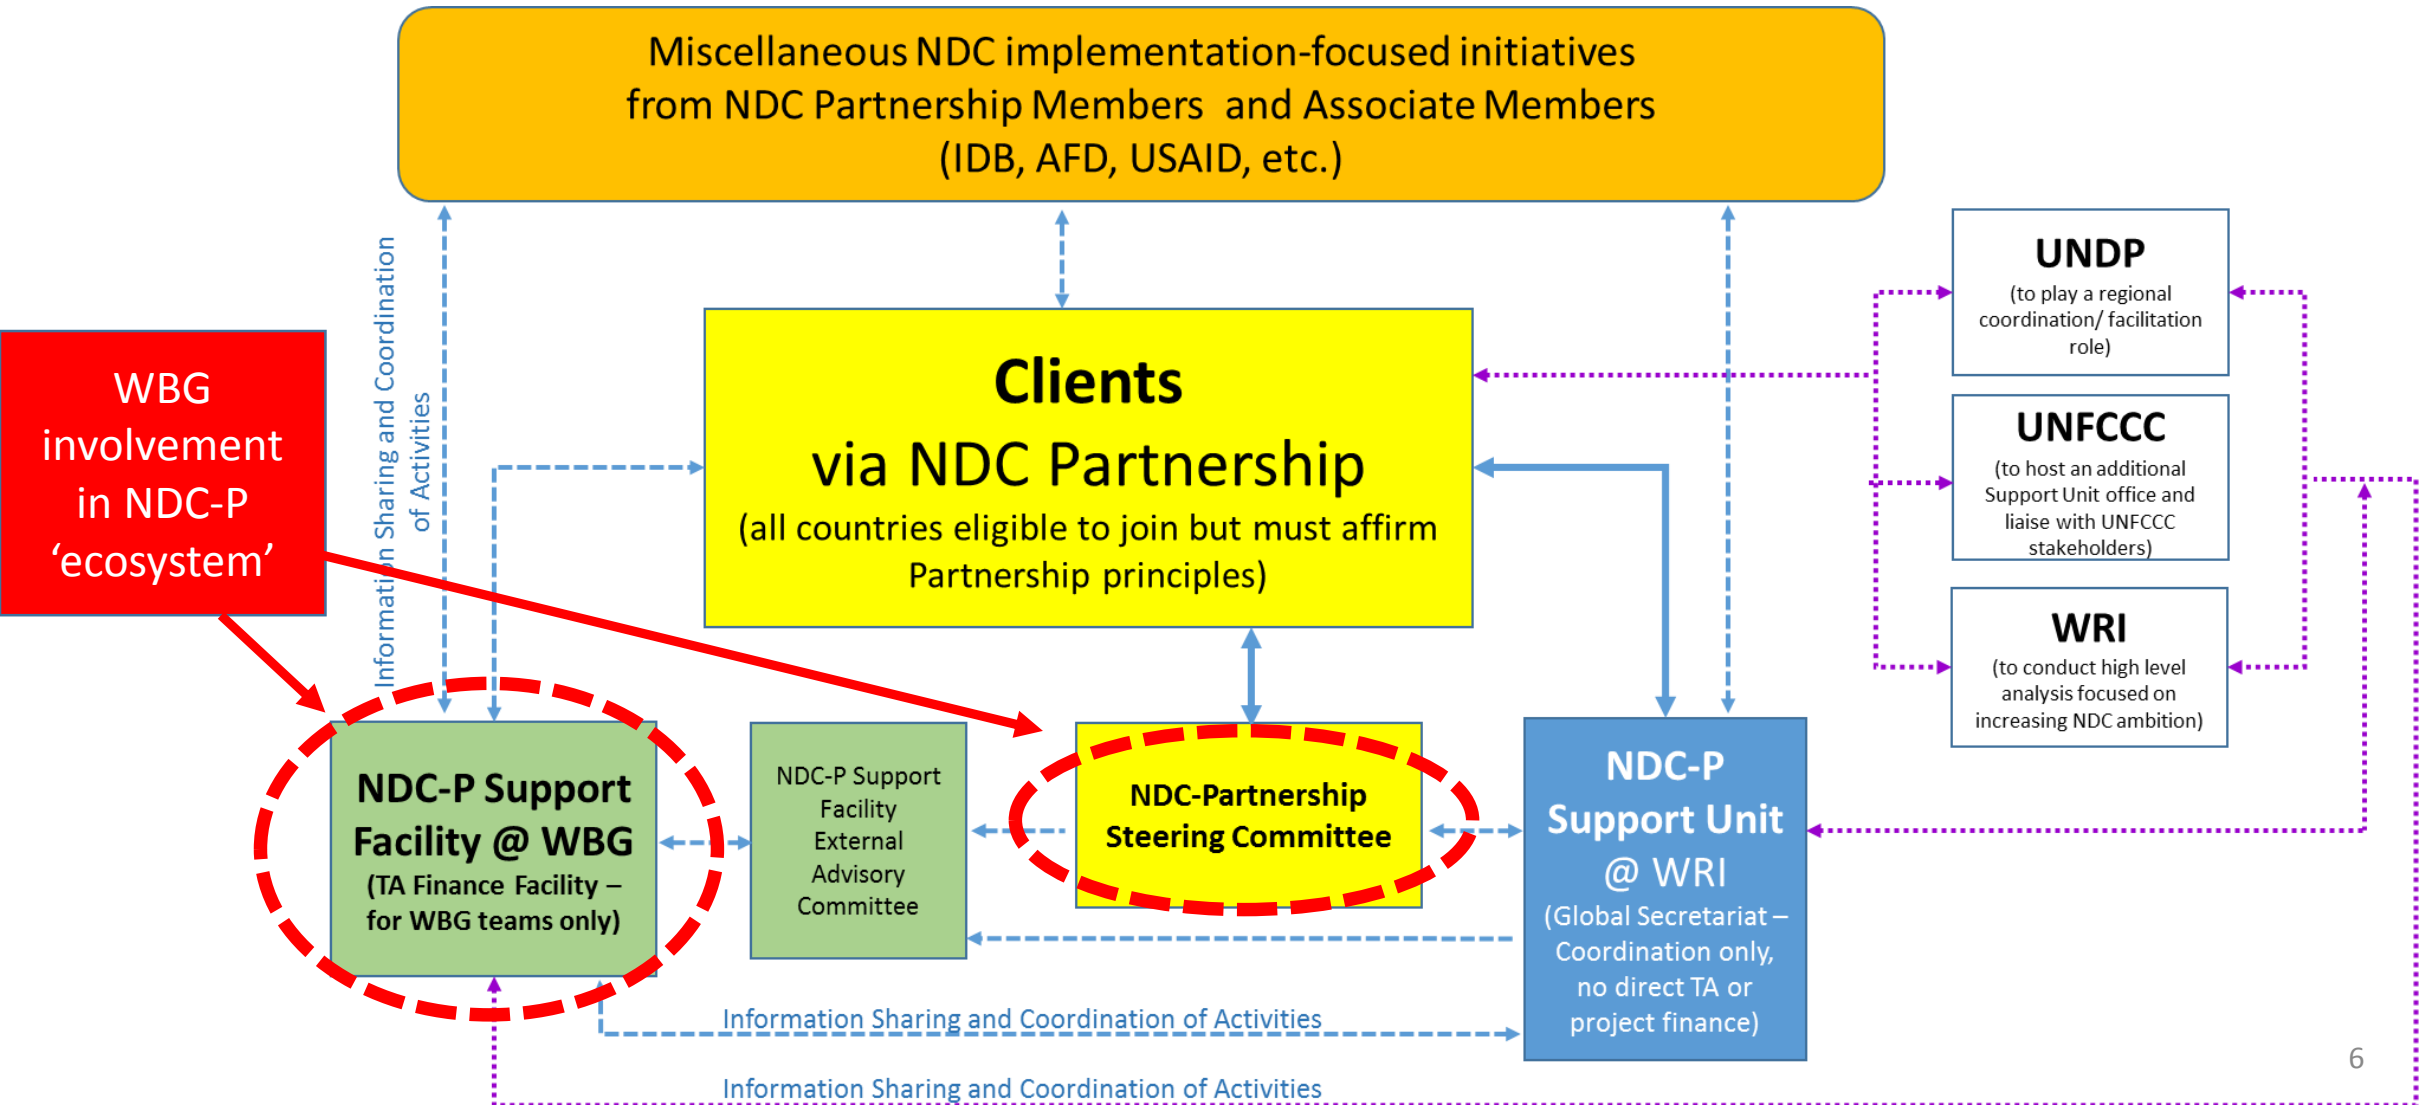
Miscellaneous NDC implementation-focused initiatives from NDC Partnership Members and Associate Members (IDB, AFD, USAID, etc.)

WBG involvement in NDC-P 'ecosystem'

Information Sharing and Coordination of Activities

Clients via NDC Partnership (all countries eligible to join but must affirm Partnership principles)

UNDP (to play a regional coordination/ facilitation role)

UNFCCC (to host an additional Support Unit office and liaise with UNFCCC stakeholders)

WRI (to conduct high level analysis focused on increasing NDC ambition)

NDC-P Support Facility @ WBG (TA Finance Facility – for WBG teams only)

NDC-P Support Facility External Advisory Committee

NDC-Partnership Steering Committee

NDC-P Support Unit @ WRI (Global Secretariat – Coordination only, no direct TA or project finance)

Information Sharing and Coordination of Activities

Information Sharing and Coordination of Activities

6